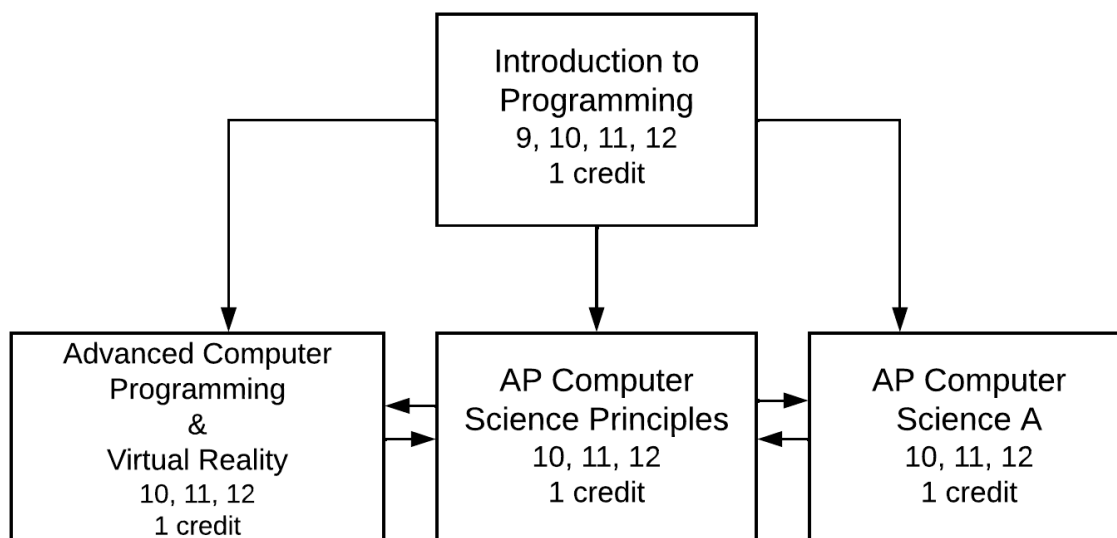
Introduction to Programming
9, 10, 11, 12
1 credit

Advanced Computer Programming
&
Virtual Reality
10, 11, 12
1 credit

AP Computer Science Principles
10, 11, 12
1 credit

AP Computer Science A
10, 11, 12
1 credit